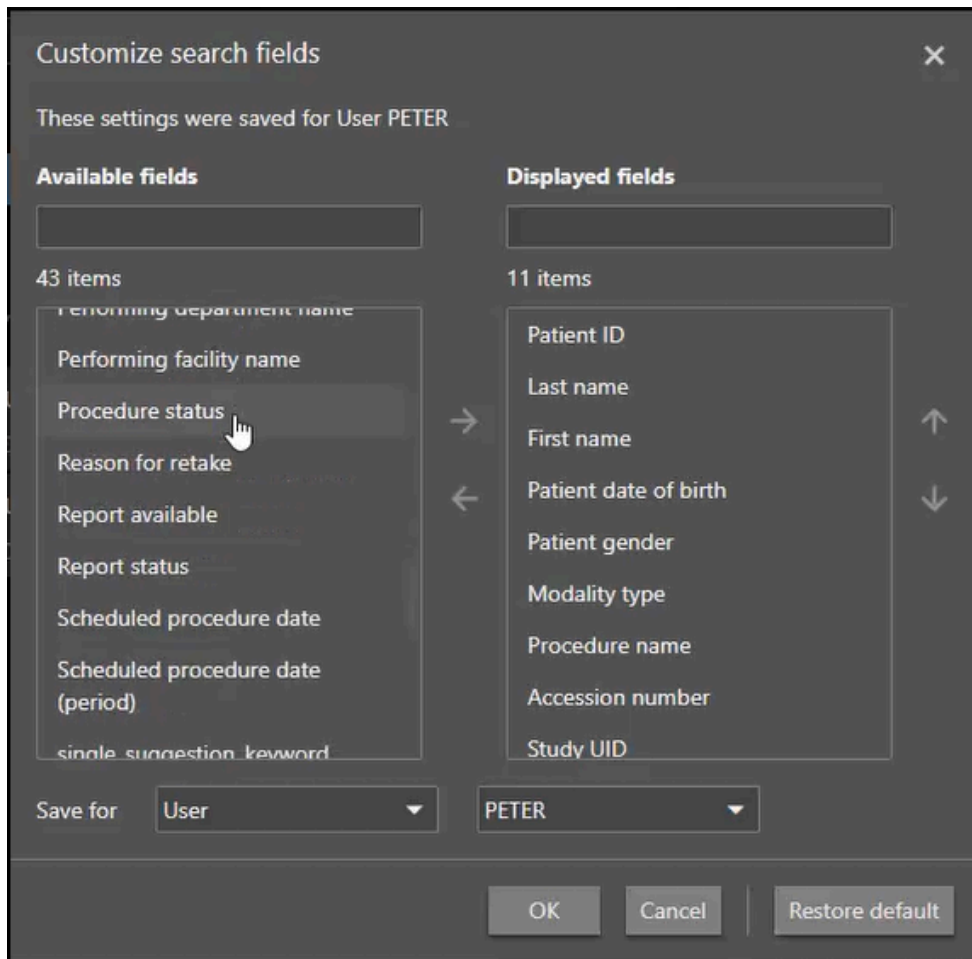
Customize search fields

×

These settings were saved for User PETER

Available fields

43 items

Performing department name

Performing facility name

Procedure status

Reason for retake

Report available

Report status

Scheduled procedure date

Scheduled procedure date (period)

single_suggestion_keyword

→

←

Displayed fields

11 items

Patient ID

Last name

First name

Patient date of birth

Patient gender

Modality type

Procedure name

Accession number

Study UID

↑

↓

Save for

User

PETER

OK

Cancel

Restore default